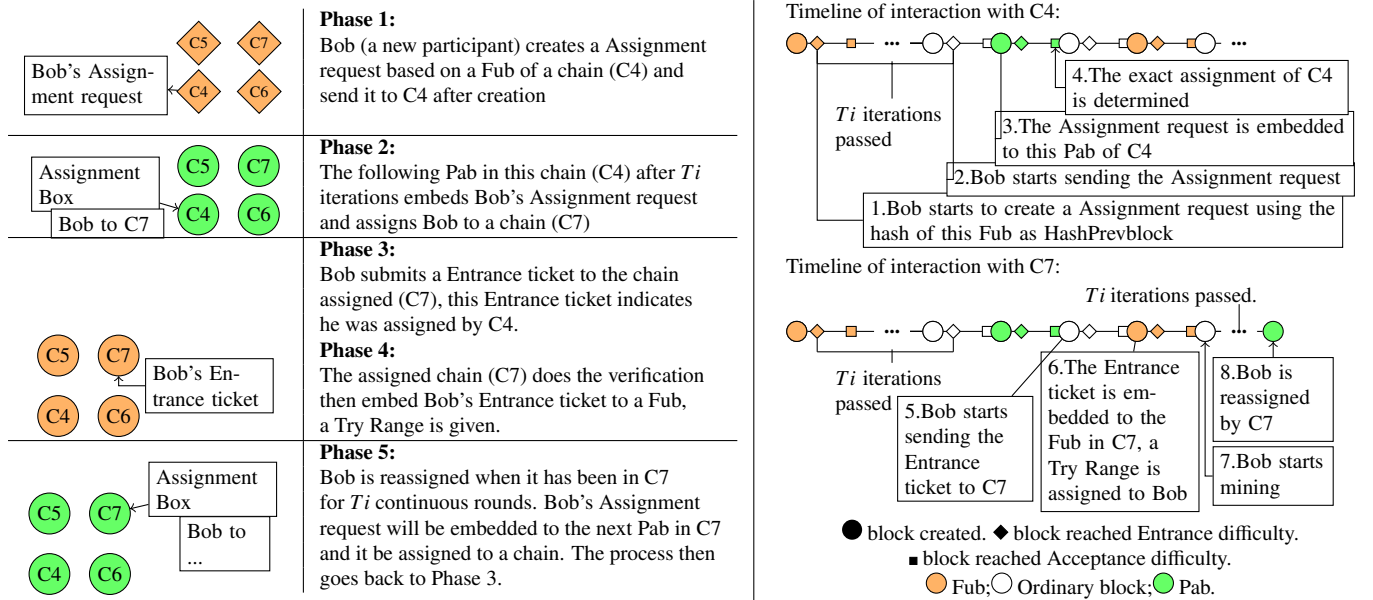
C5 C7 C4 C6

Bob's Assignment request

Phase 1:
Bob (a new participant) creates a Assignment request based on a Fub of a chain (C4) and send it to C4 after creation

Assignment Box

Bob to C7

C5 C7 C4 C6

Phase 2:
The following Pab in this chain (C4) after $Ti$ iterations embeds Bob's Assignment request and assigns Bob to a chain (C7)

C5 C7 C4 C6

Bob's Entrance ticket

Phase 3:
Bob submits a Entrance ticket to the chain assigned (C7), this Entrance ticket indicates he was assigned by C4.

Phase 4:
The assigned chain (C7) does the verification then embed Bob's Entrance ticket to a Fub, a Try Range is given.

Assignment Box

Bob to ...

C5 C7 C4 C6

Phase 5:
Bob is reassigned when it has been in C7 for $Ti$ continuous rounds. Bob's Assignment request will be embedded to the next Pab in C7 and it be assigned to a chain. The process then goes back to Phase 3.

Timeline of interaction with C4:

...

...

$Ti$ iterations passed

4.The exact assignment of C4 is determined

3.The Assignment request is embedded to this Pab of C4

2.Bob starts sending the Assignment request

1.Bob starts to create a Assignment request using the hash of this Fub as HashPrevblock

Timeline of interaction with C7:

$Ti$ iterations passed.

...

...

$Ti$ iterations passed

5.Bob starts sending the Entrance ticket to C7

6.The Entrance ticket is embedded to the Fub in C7, a Try Range is assigned to Bob

7.Bob starts mining

8.Bob is reassigned by C7

block created. block reached Entrance difficulty.
block reached Acceptance difficulty.
Fub; Ordinary block; Pab.